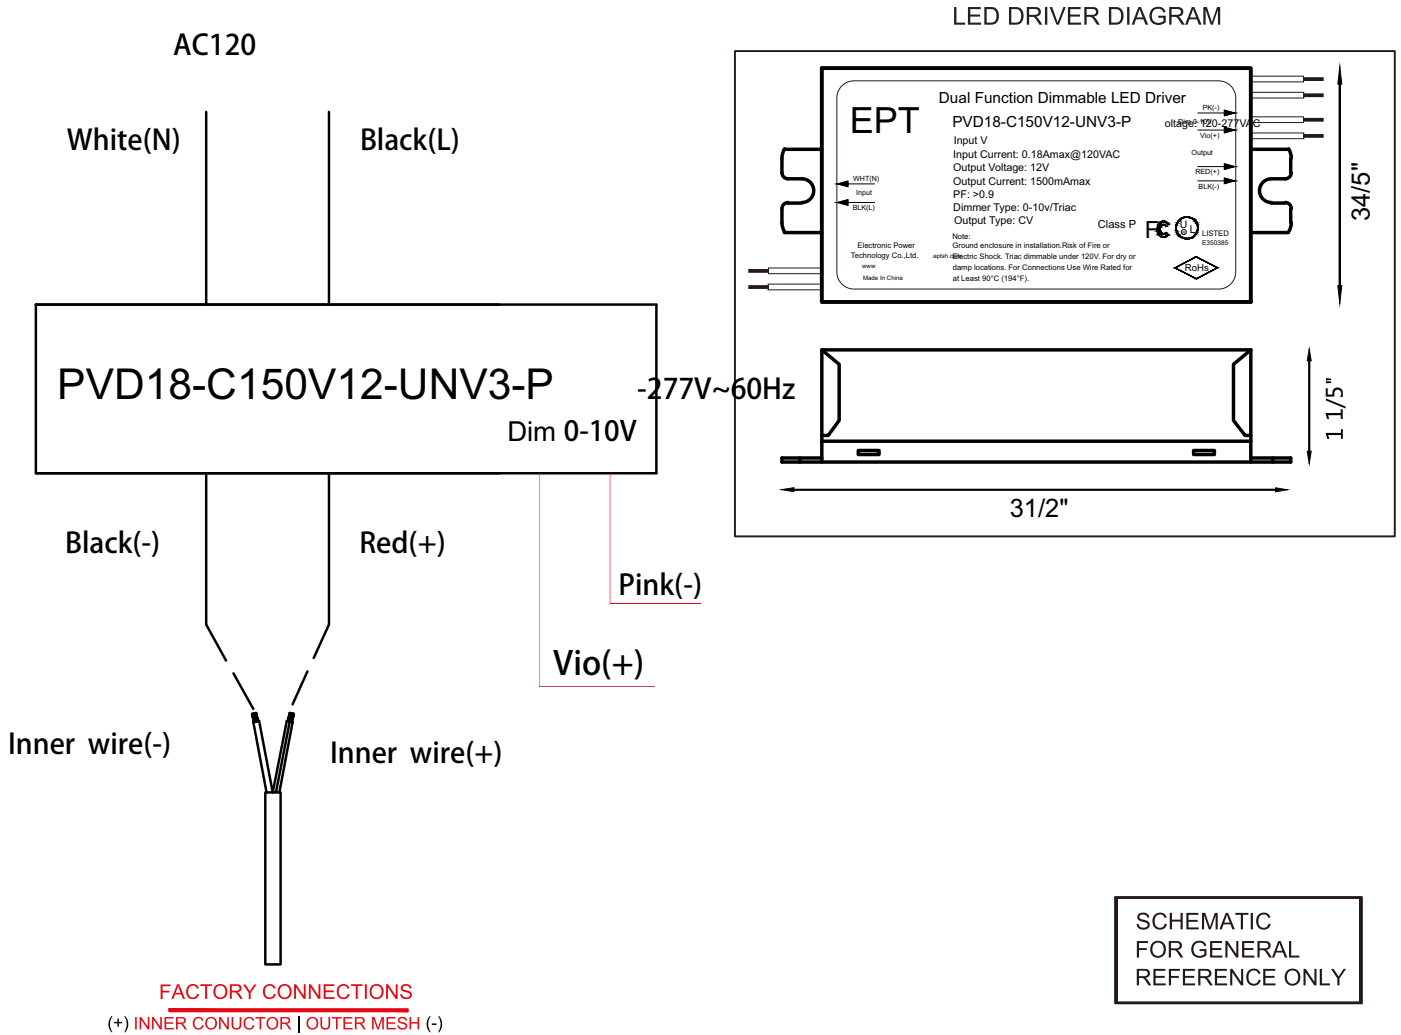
LED DRIVER DIAGRAM

AC120

White(N)

Black(L)

PVD18-C150V12-UNV3-P

-277V~60Hz

Dim 0-10V

Black(-)

Red(+)

Pink(-)

Vio(+)

Inner wire(-)

Inner wire(+)

FACTORY CONNECTIONS

(+) INNER CONUCTOR | OUTER MESH (-)

EPT

Dual Function Dimmable LED Driver

PVD18-C150V12-UNV3-P

Input V

oltage: 120-277VAC

Input Current: 0.18Amax@120VAC

Output Voltage: 12V

Output Current: 1500mAmax

PF: >0.9

Dimmer Type: 0-10v/Triac

Output Type: CV

Class P

LISTED

E350385

Note:

Ground enclosure in installation.Risk of Fire or Electric Shock. Triac dimmable under 120V. For dry or damp locations. For Connections Use Wire Rated for at Least 90°C (194°F).

Electronic Power Technology Co.,Ltd.

www

Made In China

WHT(N)

Input

BLK(L)

PK(-)

Vio(+)

Output

RED(+)

BLK(-)

RoHs

34/5"

1 1/5"

31/2"

SCHEMATIC FOR GENERAL REFERENCE ONLY